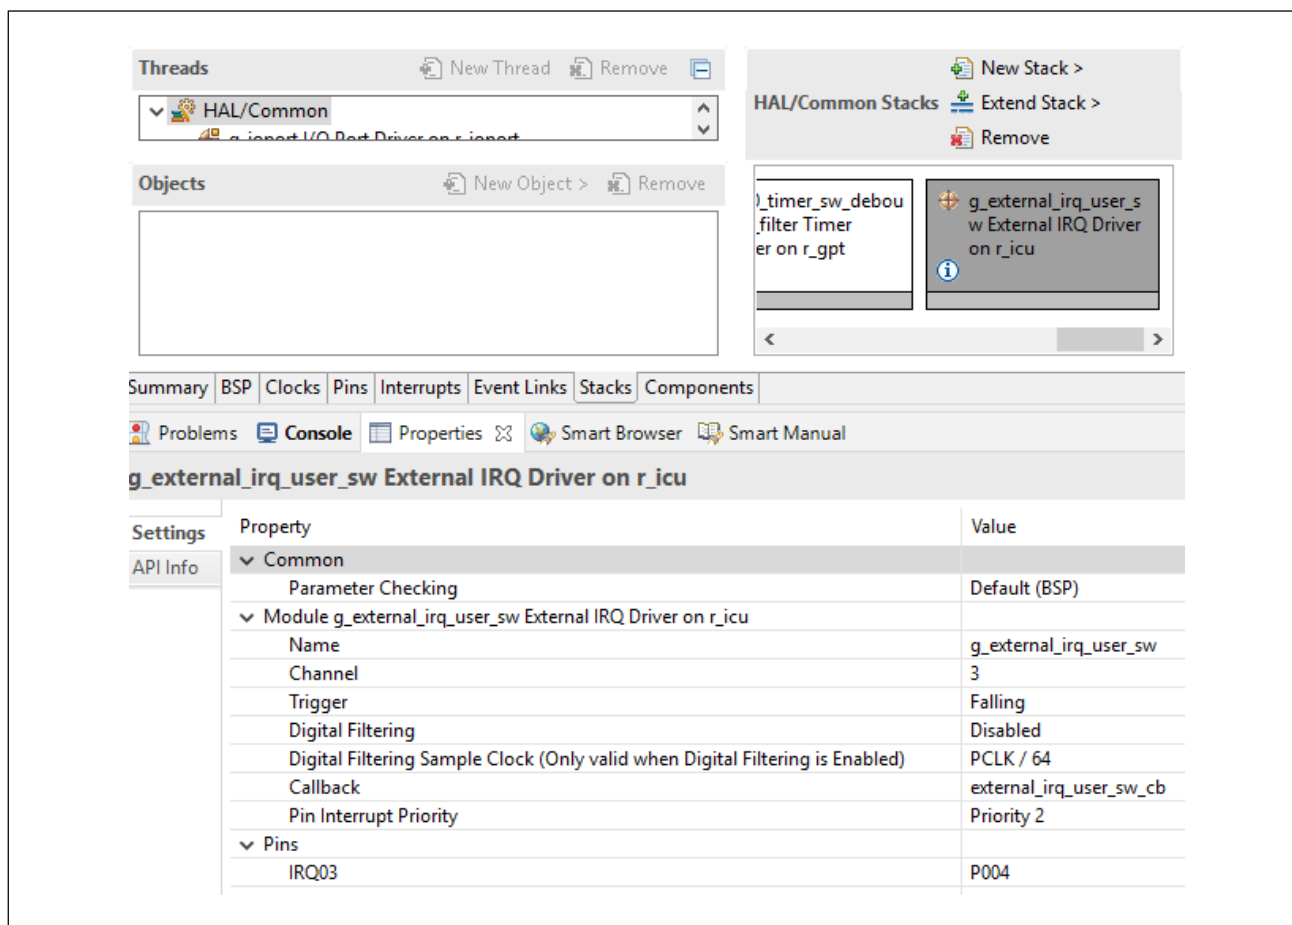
Threads New Thread Remove

HAL/Common

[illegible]

HAL/Common Stacks New Stack > Extend Stack > Remove

Objects New Object > Remove

)_timer_sw_debou _filter Timer er on r_gpt

g_external_irq_user_sw External IRQ Driver on r_icu

Summary | BSP | Clocks | Pins | Interrupts | Event Links | Stacks | Components

Problems Console Properties Smart Browser Smart Manual

g_external_irq_user_sw External IRQ Driver on r_icu

Settings
API Info

| Property | Value |
|---|---|
| Common | |
| Parameter Checking | Default (BSP) |
| Module g_external_irq_user_sw External IRQ Driver on r_icu | |
| Name | g_external_irq_user_sw |
| Channel | 3 |
| Trigger | Falling |
| Digital Filtering | Disabled |
| Digital Filtering Sample Clock (Only valid when Digital Filtering is Enabled) | PCLK / 64 |
| Callback | external_irq_user_sw_cb |
| Pin Interrupt Priority | Priority 2 |
| Pins | |
| IRQ03 | P004 |